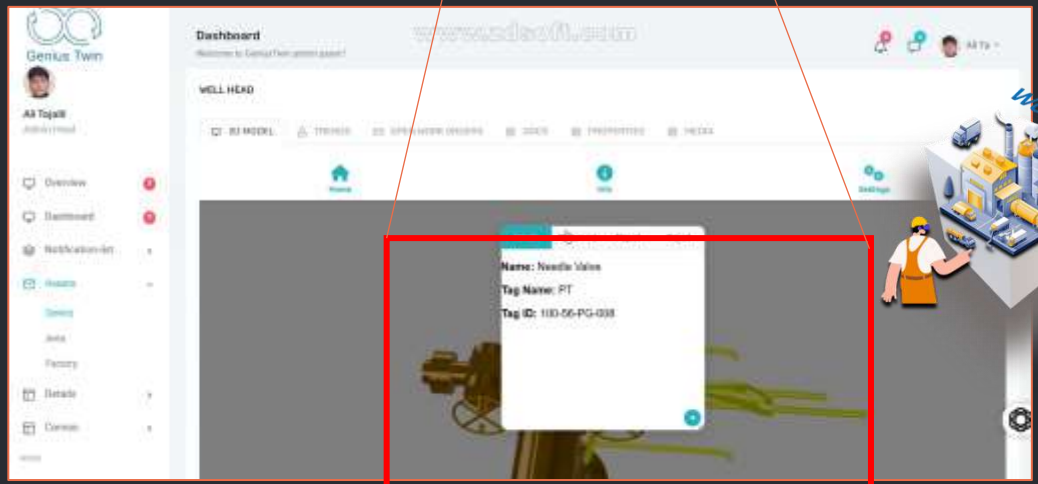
Genius Twin

Ali Tojalli

Dashboard
Welcome to Genius Twin admin panel

www.zdsoft.com

Ali Ta

WELL HEAD

3D MODEL
TRENDS
OPEN WORK ORDERS
DOCS
PROPERTIES
MEDIA

Home
Info
Settings

Overview
Dashboard
Notification
Assets
Sensors
Jobs
Factory
Details
Controls

Name: Needle Valve
Tag Name: PT
Tag ID: 100-56-PG-008